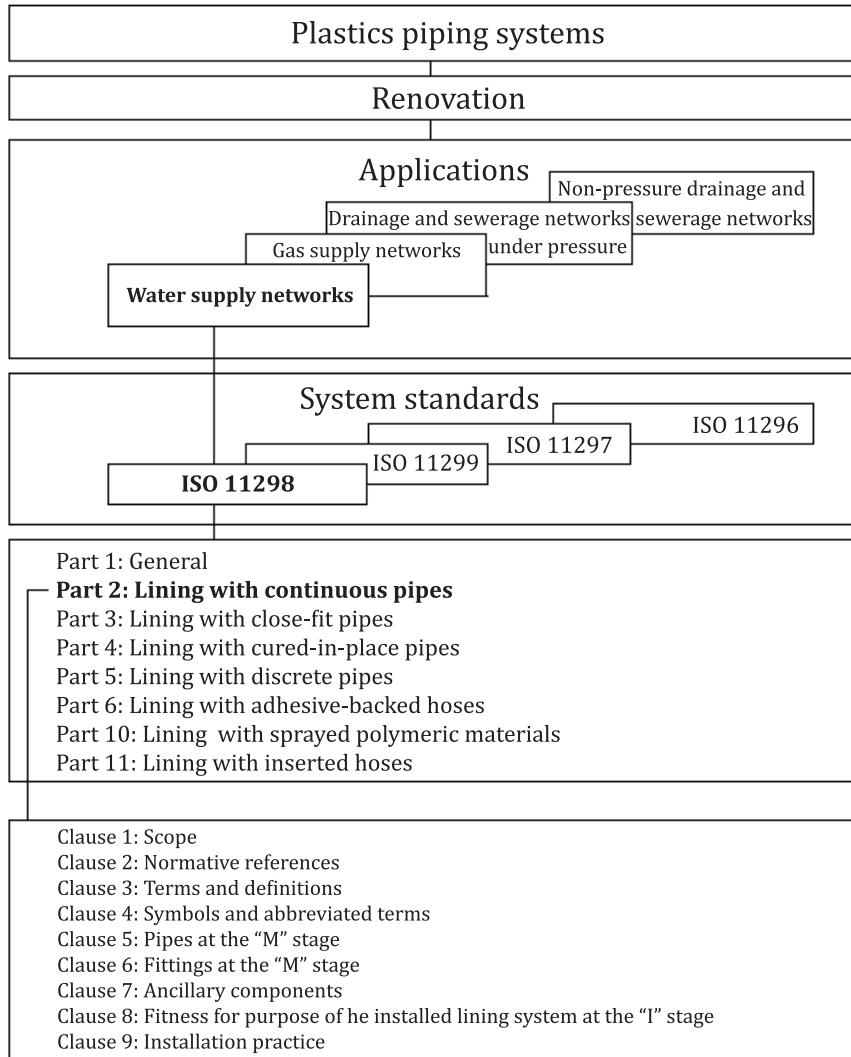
Plastics piping systems

Renovation

Applications

Non-pressure drainage and sewerage networks

Drainage and sewerage networks under pressure

Gas supply networks

**Water supply networks**

System standards

ISO 11296

ISO 11297

ISO 11299

**ISO 11298**

Part 1: General
**Part 2: Lining with continuous pipes**
Part 3: Lining with close-fit pipes
Part 4: Lining with cured-in-place pipes
Part 5: Lining with discrete pipes
Part 6: Lining with adhesive-backed hoses
Part 10: Lining with sprayed polymeric materials
Part 11: Lining with inserted hoses

Clause 1: Scope
Clause 2: Normative references
Clause 3: Terms and definitions
Clause 4: Symbols and abbreviated terms
Clause 5: Pipes at the "M" stage
Clause 6: Fittings at the "M" stage
Clause 7: Ancillary components
Clause 8: Fitness for purpose of he installed lining system at the "I" stage
Clause 9: Installation practice